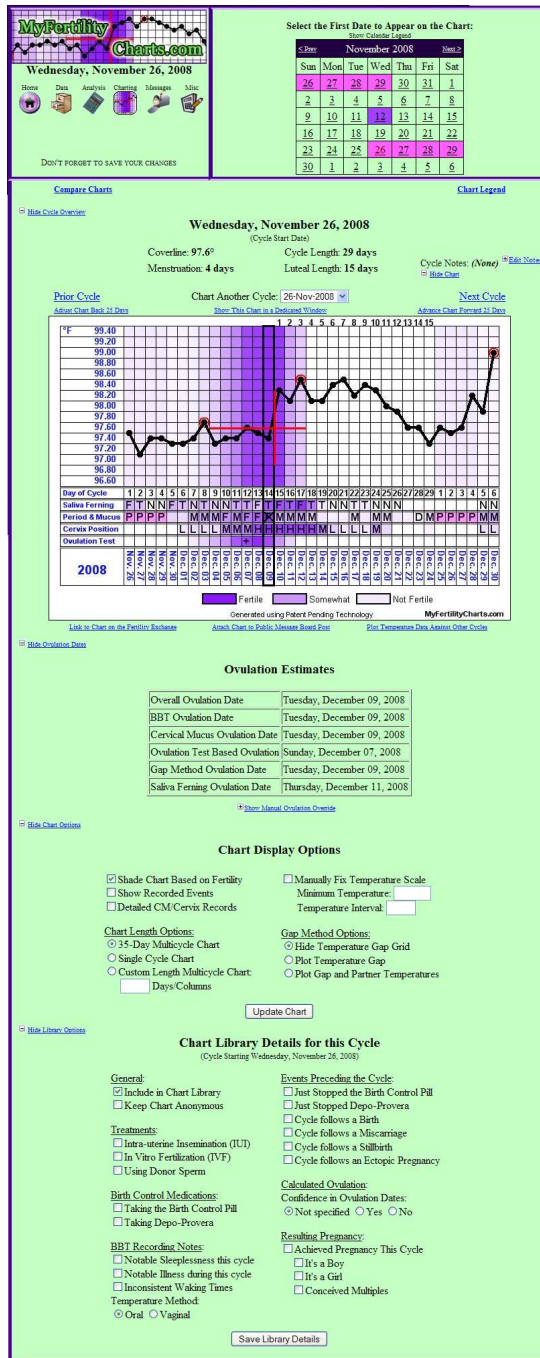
MyFertilityCharts.com
Wednesday, November 26, 2008
Home Data Analysis Charting Messages Misc
DON'T FORGET TO SAVE YOUR CHANGES

Select the First Date to Appear on the Chart:
Show Calendar Legend
< Prev November 2008 Next >

| Sun | Mon | Tue | Wed | Thu | Fri | Sat |
|---|---|---|---|---|---|---|
| 26 | 27 | 28 | 29 | 30 | 31 | 1 |
| 2 | 3 | 4 | 5 | 6 | 7 | 8 |
| 9 | 10 | 11 | 12 | 13 | 14 | 15 |
| 16 | 17 | 18 | 19 | 20 | 21 | 22 |
| 23 | 24 | 25 | 26 | 27 | 28 | 29 |
| 30 | 1 | 2 | 3 | 4 | 5 | 6 |

Compare Charts
Chart Legend

Hide Cycle Overview

Wednesday, November 26, 2008
(Cycle Start Date)
Coverline: 97.6°
Cycle Length: 29 days
Menstruation: 4 days
Luteal Length: 15 days
Cycle Notes: (None) Edit Notes
Hide Chart

Prior Cycle
Chart Another Cycle: 26-Nov-2008
Next Cycle
Adjust Chart Back 25 Days
Show This Chart in a Dedicated Window
Advance Chart Forward 25 Days

°F 99.40 99.20 99.00 98.80 98.60 98.40 98.20 98.00 97.80 97.60 97.40 97.20 97.00 96.80 96.60
1 2 3 4 5 6 7 8 9 10 11 12 13 14 15
Day of Cycle 1 2 3 4 5 6 7 8 9 10 11 12 13 14 15 16 17 18 19 20 21 22 23 24 25 26 27 28 29 1 2 3 4 5 6
Saliva Ferning F T N N F T N T N N T T F T F F T T N N T T N N
Period & Mucus P P P P M M F M F F X M M M M M M D M P P P P M M
Cervix Position L L L M M M H H H H H M L L L M L L
Ovulation Test +
2008
Nov.26 Nov.27 Nov.28 Nov.29 Nov.30 Dec.01 Dec.02 Dec.03 Dec.04 Dec.05 Dec.06 Dec.07 Dec.08 Dec.09 Dec.10 Dec.11 Dec.12 Dec.13 Dec.14 Dec.15 Dec.16 Dec.17 Dec.18 Dec.19 Dec.20 Dec.21 Dec.22 Dec.23 Dec.24 Dec.25 Dec.26 Dec.27 Dec.28 Dec.29 Dec.30
Fertile Somewhat Not Fertile
Generated using Patent Pending Technology MyFertilityCharts.com
Link to Chart on the Fertility Exchange
Attach Chart to Public Message Board Post
Plot Temperature Data Against Other Cycles

Hide Ovulation Dates

Ovulation Estimates

| Overall Ovulation Date | Tuesday, December 09, 2008 |
|---|---|
| BBT Ovulation Date | Tuesday, December 09, 2008 |
| Cervical Mucus Ovulation Date | Tuesday, December 09, 2008 |
| Ovulation Test Based Ovulation | Sunday, December 07, 2008 |
| Gap Method Ovulation Date | Tuesday, December 09, 2008 |
| Saliva Ferning Ovulation Date | Thursday, December 11, 2008 |

Show Manual Ovulation Override

Hide Chart Options

Chart Display Options

Shade Chart Based on Fertility
Show Recorded Events
Detailed CM/Cervix Records
Manually Fix Temperature Scale
Minimum Temperature:
Temperature Interval:

Chart Length Options:
35-Day Multicycle Chart
Single Cycle Chart
Custom Length Multicycle Chart:
Days/Columns
Gap Method Options:
Hide Temperature Gap Grid
Plot Temperature Gap
Plot Gap and Partner Temperatures

Update Chart

Hide Library Options

Chart Library Details for this Cycle
(Cycle Starting Wednesday, November 26, 2008)

General:
Include in Chart Library
Keep Chart Anonymous

Treatments:
Intra-uterine Insemination (IUI)
In Vitro Fertilization (IVF)
Using Donor Sperm

Birth Control Medications:
Taking the Birth Control Pill
Taking Depo-Provera

BBT Recording Notes:
Notable Sleeplessness this cycle
Notable Illness during this cycle
Inconsistent Waking Times
Temperature Method:
Oral Vaginal

Events Preceding the Cycle:
Just Stopped the Birth Control Pill
Just Stopped Depo-Provera
Cycle follows a Birth
Cycle follows a Miscarriage
Cycle follows a Stillbirth
Cycle follows an Ectopic Pregnancy

Calculated Ovulation:
Confidence in Ovulation Dates:
Not specified Yes No

Resulting Pregnancy:
Achieved Pregnancy This Cycle
It's a Boy
It's a Girl
Conceived Multiples

Save Library Details